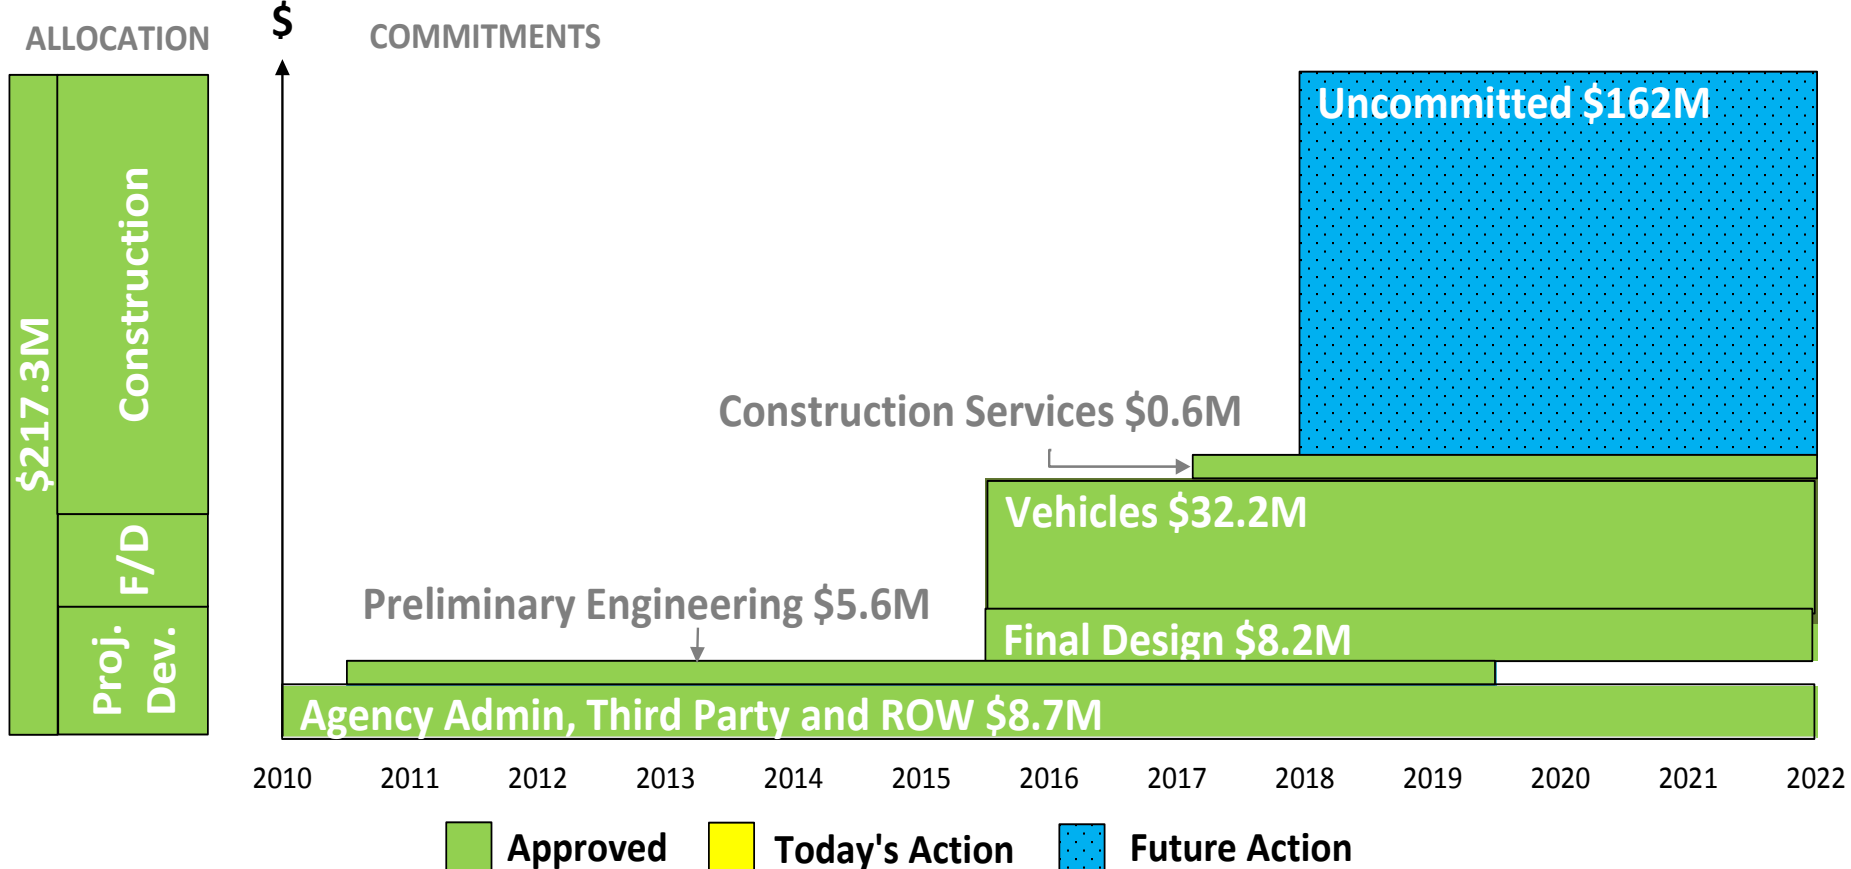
ALLOCATION

$

COMMITMENTS

$217.3M

Construction

F/D

Proj. Dev.

Uncommitted $162M

Construction Services $0.6M

Vehicles $32.2M

Preliminary Engineering $5.6M

Final Design $8.2M

Agency Admin, Third Party and ROW $8.7M

2010 2011 2012 2013 2014 2015 2016 2017 2018 2019 2020 2021 2022

Approved Today's Action Future Action